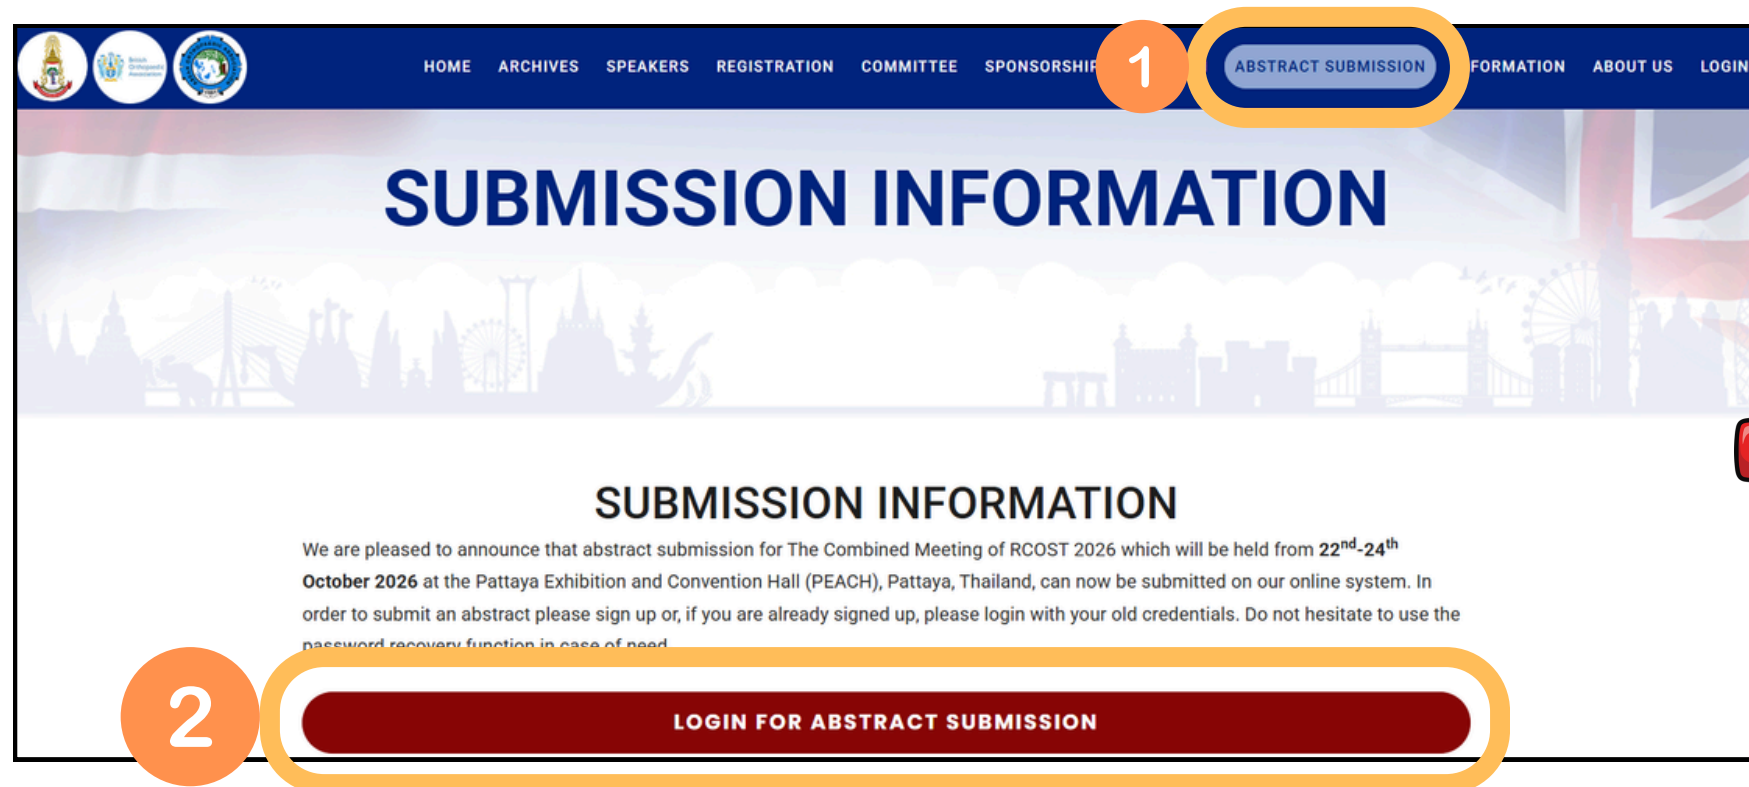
HOME ARCHIVES SPEAKERS REGISTRATION COMMITTEE SPONSORSHIP 1 ABSTRACT SUBMISSION FORMATION ABOUT US LOGIN

SUBMISSION INFORMATION

SUBMISSION INFORMATION

We are pleased to announce that abstract submission for The Combined Meeting of RCOST 2026 which will be held from 22$^{nd}$-24$^{th}$ October 2026 at the Pattaya Exhibition and Convention Hall (PEACH), Pattaya, Thailand, can now be submitted on our online system. In order to submit an abstract please sign up or, if you are already signed up, please login with your old credentials. Do not hesitate to use the password recovery function in case of need.

2

LOGIN FOR ABSTRACT SUBMISSION